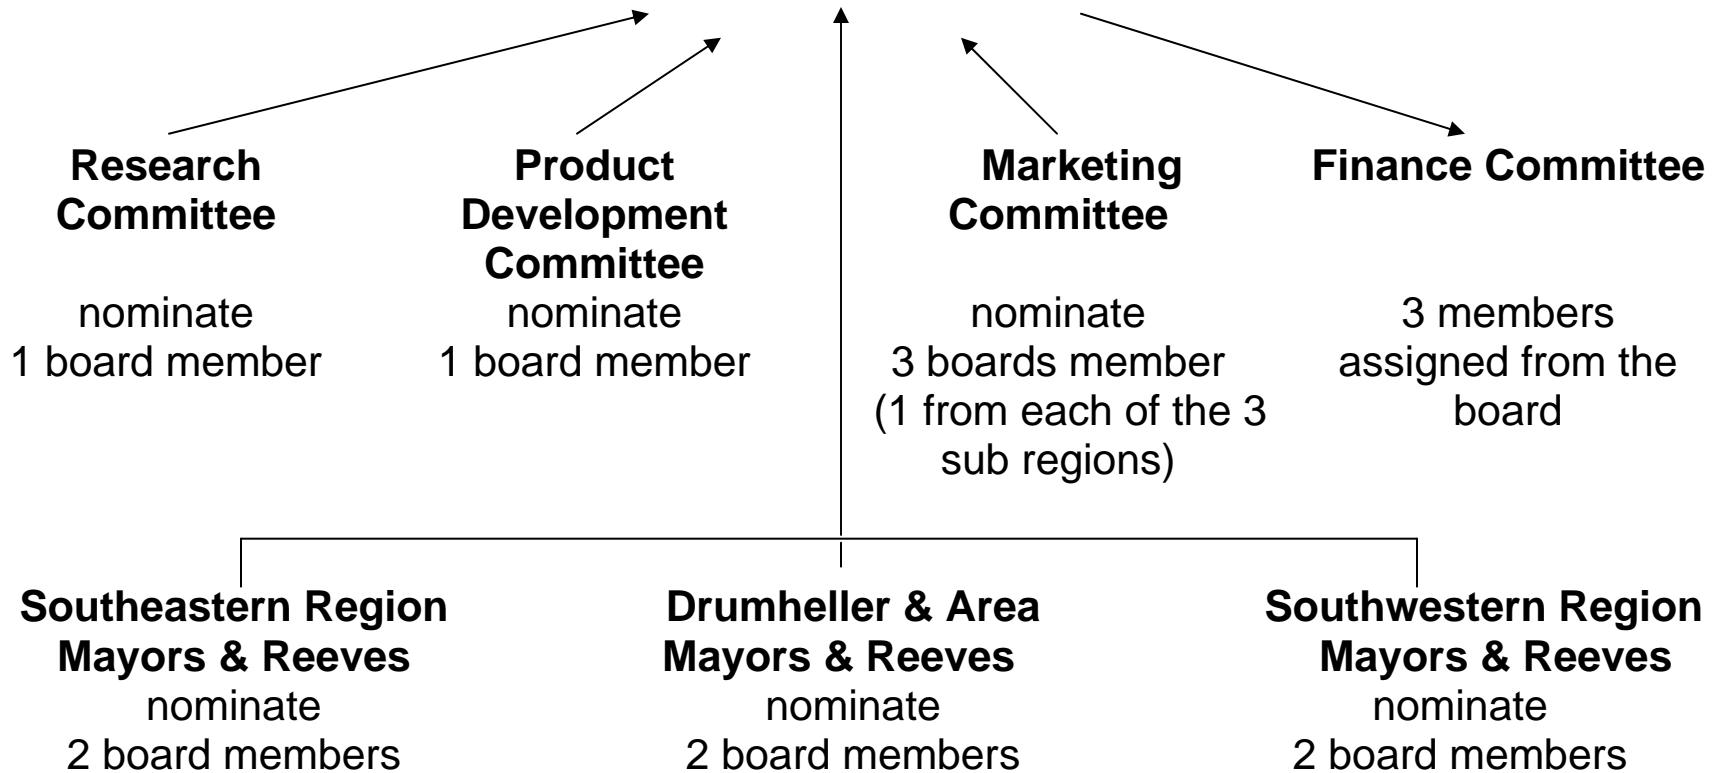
Research Committee

nominate 1 board member

Product Development Committee

nominate 1 board member

Marketing Committee

nominate 3 boards member (1 from each of the 3 sub regions)

Finance Committee

3 members assigned from the board

Southeastern Region Mayors & Reeves
nominate
2 board members

Drumheller & Area Mayors & Reeves
nominate
2 board members

Southwestern Region Mayors & Reeves
nominate
2 board members